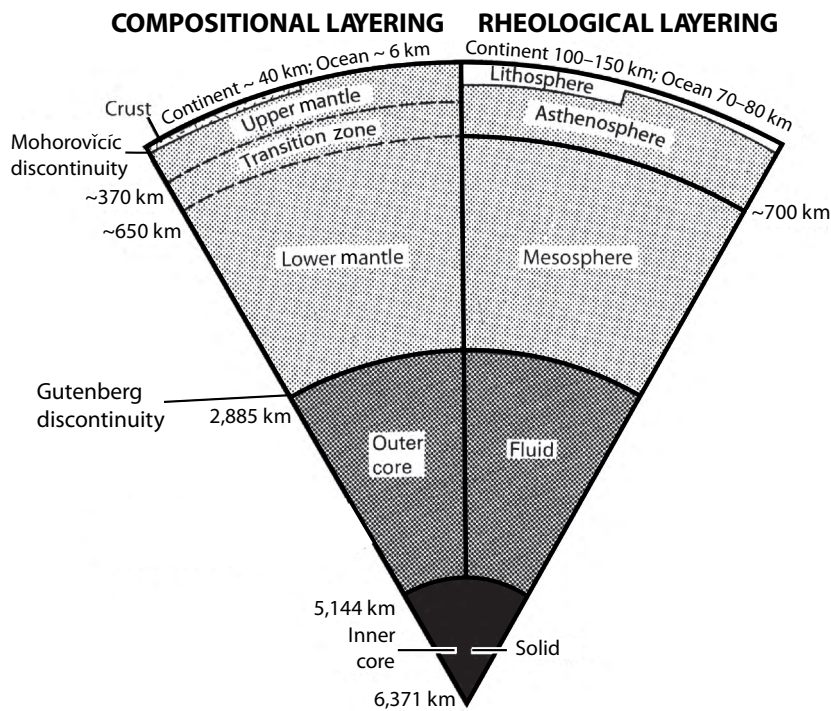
COMPOSITIONAL LAYERING

RHEOLOGICAL LAYERING

Continent ~ 40 km; Ocean ~ 6 km

Continent 100~150 km; Ocean 70~80 km

Crust

Upper mantle

Lithosphere

Asthenosphere

Mohorovĭcíc discontinuity

Transition zone

~370 km

~650 km

~700 km

Lower mantle

Mesosphere

Gutenberg discontinuity

2,885 km

Outer core

Fluid

5,144 km

Inner core

Solid

6,371 km